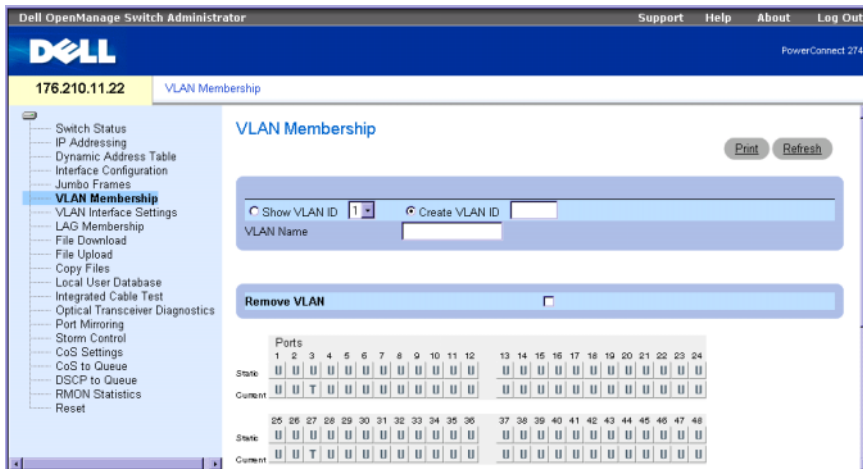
Dell OpenManage Switch Administrator

Support Help About Log Out

DELL

PowerConnect 274

176.210.11.22

VLAN Membership

Switch Status
IP Addressing
Dynamic Address Table
Interface Configuration
Jumbo Frames
VLAN Membership
VLAN Interface Settings
LAG Membership
File Download
File Upload
Copy Files
Local User Database
Integrated Cable Test
Optical Transceiver Diagnostics
Port Mirroring
Storm Control
CoS Settings
CoS to Queue
DSCP to Queue
RMON Statistics
Reset

VLAN Membership

Print Refresh

Show VLAN ID 1 Create VLAN ID

VLAN Name

Remove VLAN

Ports

| | 1 | 2 | 3 | 4 | 5 | 6 | 7 | 8 | 9 | 10 | 11 | 12 | 13 | 14 | 15 | 16 | 17 | 18 | 19 | 20 | 21 | 22 | 23 | 24 |
|---|---|---|---|---|---|---|---|---|---|---|---|---|---|---|---|---|---|---|---|---|---|---|---|---|
| Static | U | U | U | U | U | U | U | U | U | U | U | U | U | U | U | U | U | U | U | U | U | U | U | U |
| Current | U | U | T | U | U | U | U | U | U | U | U | U | U | U | U | U | U | U | U | U | U | U | U | U |

| | 25 | 26 | 27 | 28 | 29 | 30 | 31 | 32 | 33 | 34 | 35 | 36 | 37 | 38 | 39 | 40 | 41 | 42 | 43 | 44 | 45 | 46 | 47 | 48 |
|---|---|---|---|---|---|---|---|---|---|---|---|---|---|---|---|---|---|---|---|---|---|---|---|---|
| Static | U | U | U | U | U | U | U | U | U | U | U | U | U | U | U | U | U | U | U | U | U | U | U | U |
| Current | U | U | T | U | U | U | U | U | U | U | U | U | U | U | U | U | U | U | U | U | U | U | U | U |